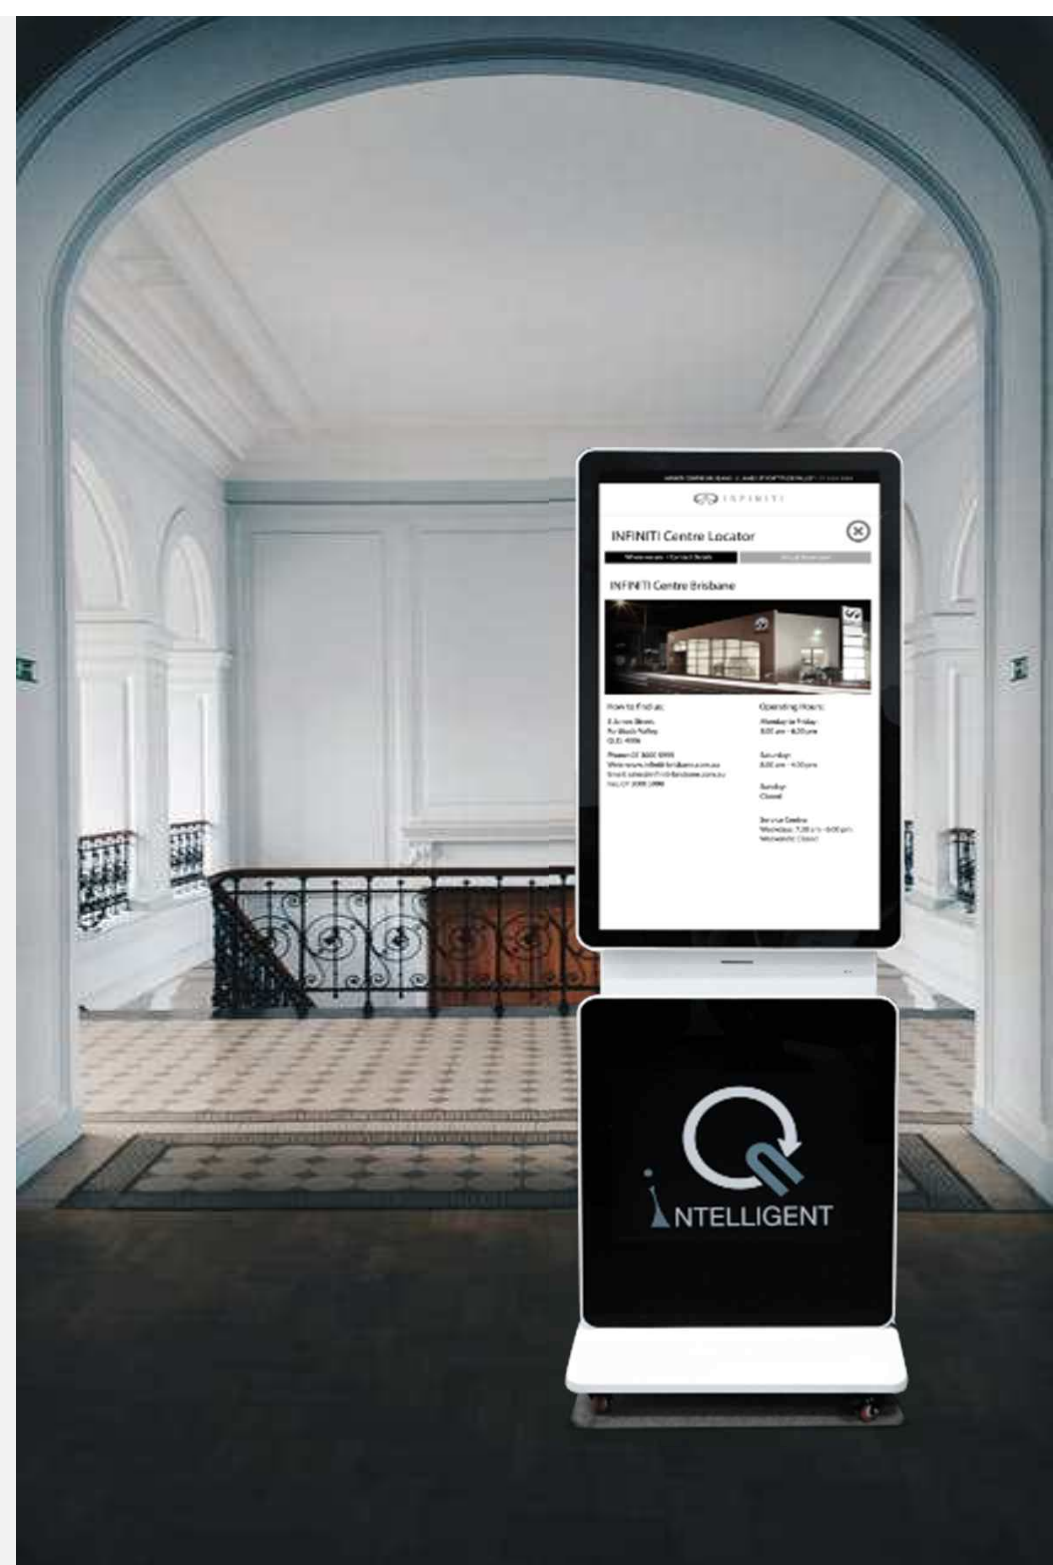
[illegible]

INFINITI

INFINITI Centre Locator

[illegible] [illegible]

INFINITI Centre Brisbane

How to find us:

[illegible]
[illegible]
QLD 4006

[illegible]

Operating Hours:

Monday to Friday
8.00 am - 6.00 pm

Saturday
8.00 am - 4.00 pm

Sunday
Closed

Service Centre
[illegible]

NTELLIGENT